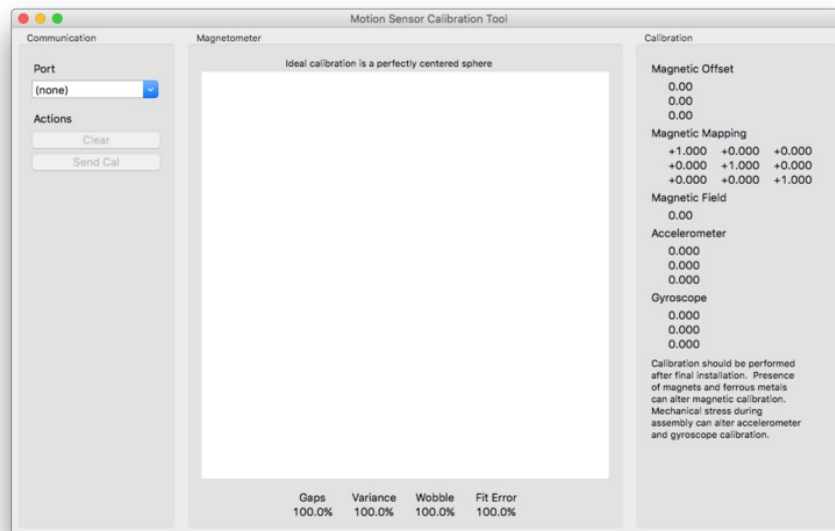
Motion Sensor Calibration Tool

Communication

Port

(none)

Actions

Clear

Send Cal

Magnetometer

Ideal calibration is a perfectly centered sphere

| Gaps | Variance | Wobble | Fit Error |
|---|---|---|---|
| 100.0% | 100.0% | 100.0% | 100.0% |

Calibration

Magnetic Offset

0.00
0.00
0.00

Magnetic Mapping

| | | |
|---|---|---|
| +1.000 | +0.000 | +0.000 |
| +0.000 | +1.000 | +0.000 |
| +0.000 | +0.000 | +1.000 |

Magnetic Field

0.00

Accelerometer

0.000
0.000
0.000

Gyroscope

0.000
0.000
0.000

Calibration should be performed after final installation. Presence of magnets and ferrous metals can alter magnetic calibration. Mechanical stress during assembly can alter accelerometer and gyroscope calibration.